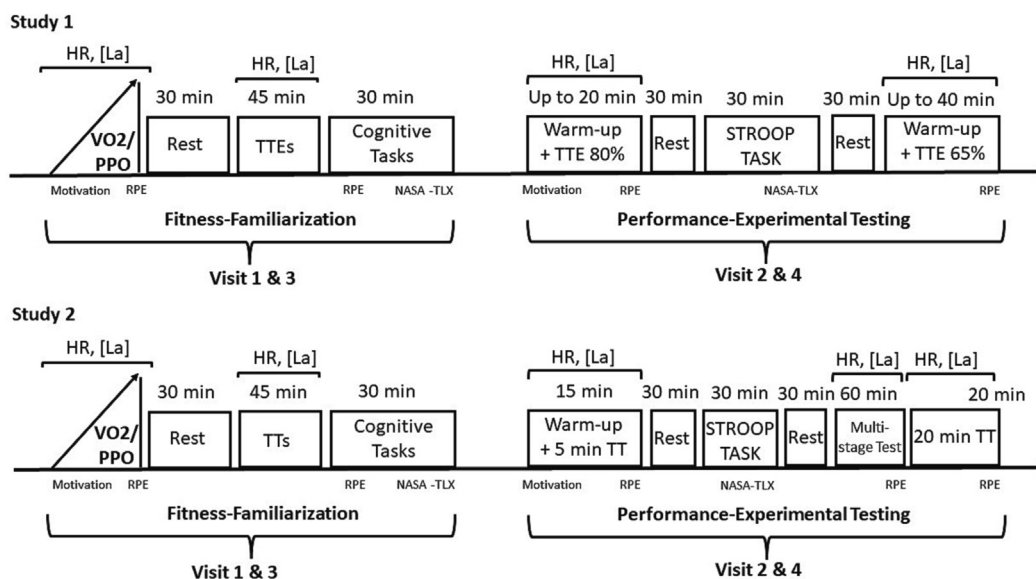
Study 1

HR, [La]

VO2/ PPO

Motivation RPE

30 min

Rest

HR, [La]

45 min

TTEs

30 min

Cognitive Tasks

RPE NASA -TLX

Fitness-Familiarization

Visit 1 & 3

HR, [La]

Up to 20 min

Warm-up + TTE 80%

Motivation RPE

30 min

Rest

30 min

STROOP TASK

NASA-TLX

30 min

Rest

HR, [La]

Up to 40 min

Warm-up + TTE 65%

RPE

Performance-Experimental Testing

Visit 2 & 4

Study 2

HR, [La]

VO2/ PPO

Motivation RPE

30 min

Rest

HR, [La]

45 min

TTs

30 min

Cognitive Tasks

RPE NASA -TLX

Fitness-Familiarization

Visit 1 & 3

HR, [La]

15 min

Warm-up + 5 min TT

Motivation RPE

30 min

Rest

30 min

STROOP TASK

NASA-TLX

30 min

Rest

HR, [La]

60 min

Multi-stage Test

RPE

HR, [La]

20 min

20 min TT

RPE

Performance-Experimental Testing

Visit 2 & 4